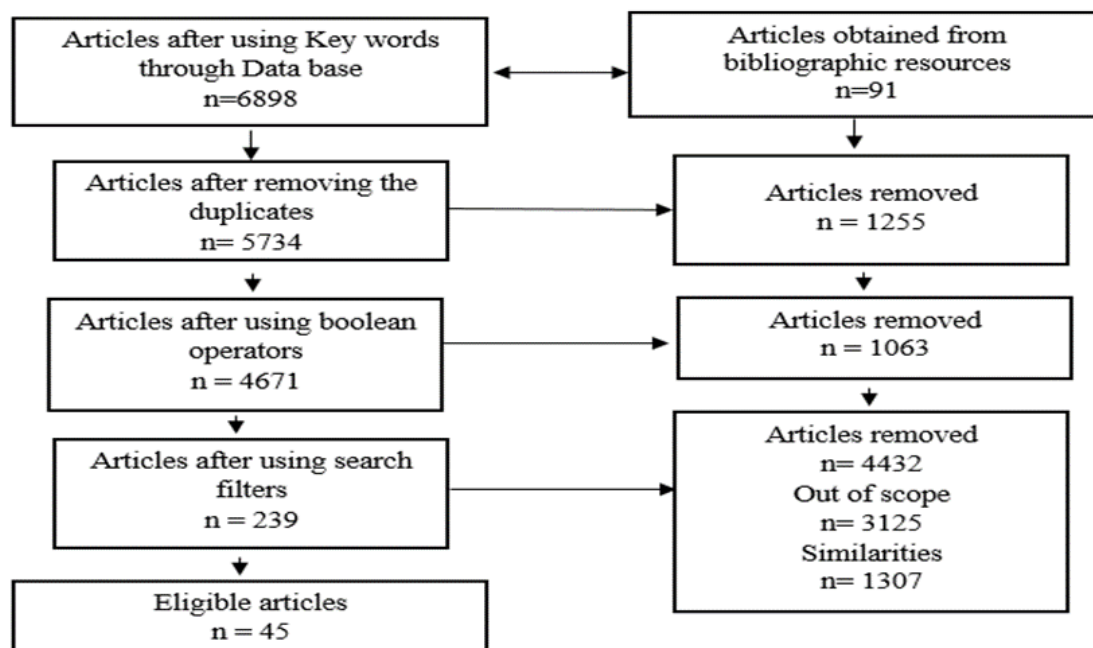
Articles after using Key words through Data base
n=6898

Articles obtained from bibliographic resources
n=91

Articles after removing the duplicates
n= 5734

Articles removed
n = 1255

Articles after using boolean operators
n = 4671

Articles removed
n = 1063

Articles after using search filters
n = 239

Articles removed
n= 4432
Out of scope
n= 3125
Similarities
n= 1307

Eligible articles
n = 45